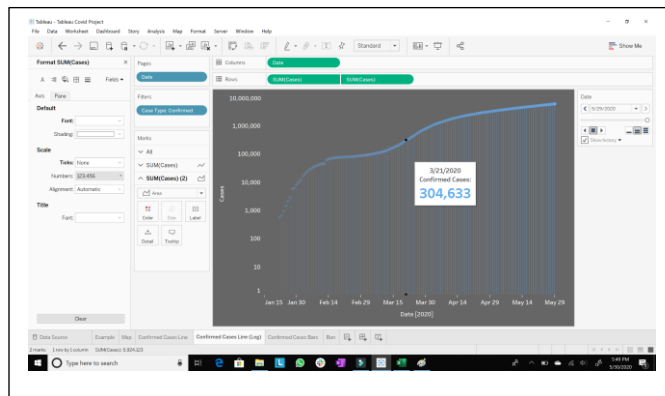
Tableau - Tableau Covid Project

File Data Worksheet Dashboard Story Analysis Map Format Server Window Help

Standard

Show Me

Format SUM(Cases)

Fields

Axis Pane

Default

Font:

Shading:

Scale

Ticks: None

Numbers: 123,456

Alignment: Automatic

Title

Font:

Clear

Pages

Date

Filters

Case Type: Confirmed

Marks

All

SUM(Cases)

SUM(Cases) (2)

Area

Color Size Label

Detail Tooltip

Columns Date

Rows SUM(Cases) SUM(Cases)

10,000,000

1,000,000

100,000

10,000

1,000

100

10

1

Cases

3/21/2020
Confirmed Cases:
304,633

Jan 15 Jan 30 Feb 14 Feb 29 Mar 15 Mar 30 Apr 14 Apr 29 May 14 May 29

Date [2020]

Date

5/29/2020

Show history

Data Source Example Map Confirmed Cases Line Confirmed Cases Line (Log) Confirmed Cases Bars Bars

2 marks 1 row by 1 column SUM(Cases): 5,924,123

Type here to search

5:49 PM
5/30/2020